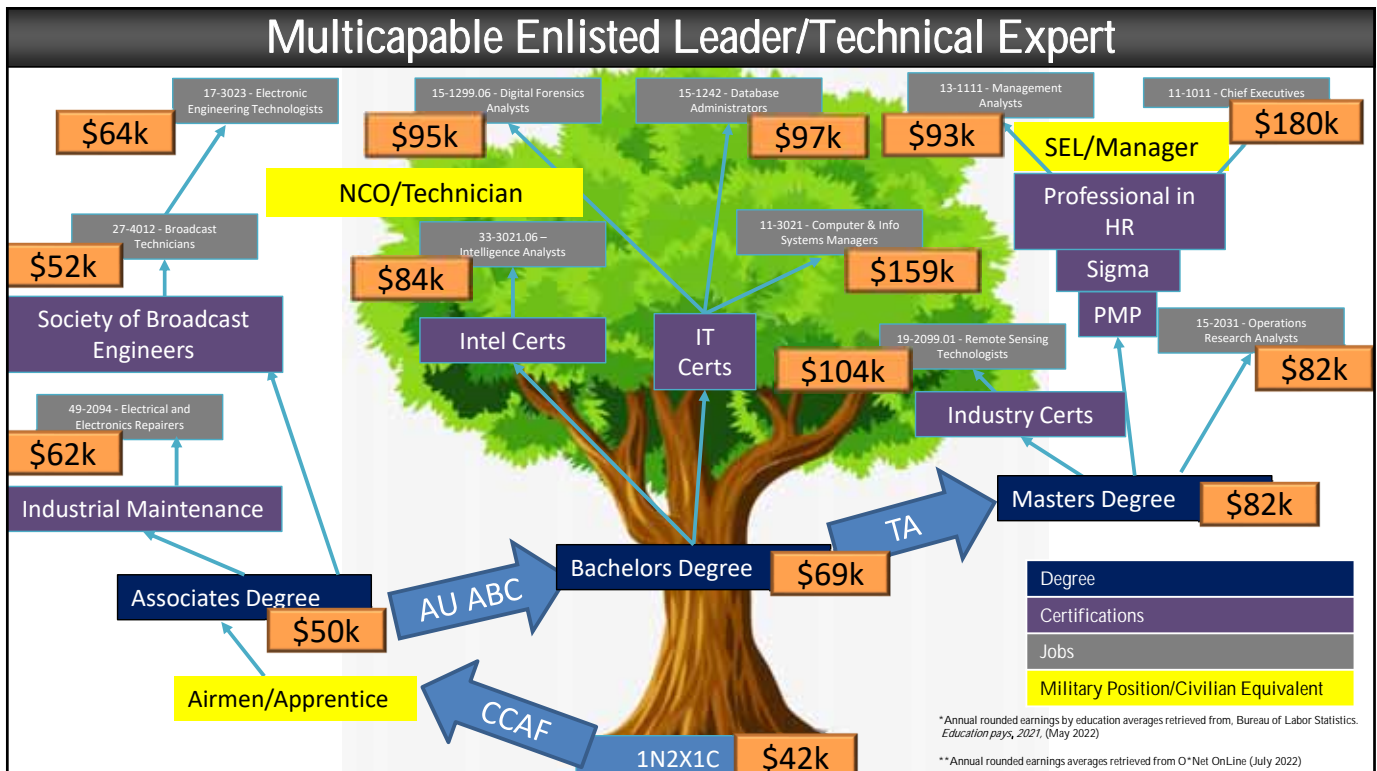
Multicapable Enlisted Leader/Technical Expert

17-3023 - Electronic Engineering Technologists
$64k

15-1299.06 - Digital Forensics Analysts
$95k

15-1242 - Database Administrators
$97k

13-1111 - Management Analysts
$93k

11-1011 - Chief Executives
$180k

SEL/Manager

NCO/Technician

Professional in HR

27-4012 - Broadcast Technicians
$52k

33-3021.06 – Intelligence Analysts
$84k

11-3021 - Computer & Info Systems Managers
$159k

Sigma

PMP

Society of Broadcast Engineers

Intel Certs

IT Certs

19-2099.01 - Remote Sensing Technologists
$104k

15-2031 - Operations Research Analysts
$82k

49-2094 - Electrical and Electronics Repairers
$62k

Industry Certs

Industrial Maintenance

Masters Degree
$82k

TA

Bachelors Degree
$69k

AU ABC

Associates Degree
$50k

Airmen/Apprentice

CCAF

1N2X1C
$42k

Degree
Certifications
Jobs
Military Position/Civilian Equivalent

*Annual rounded earnings by education averages retrieved from, Bureau of Labor Statistics. Education pays, 2021, (May 2022)

**Annual rounded earnings averages retrieved from O*Net OnLine (July 2022)